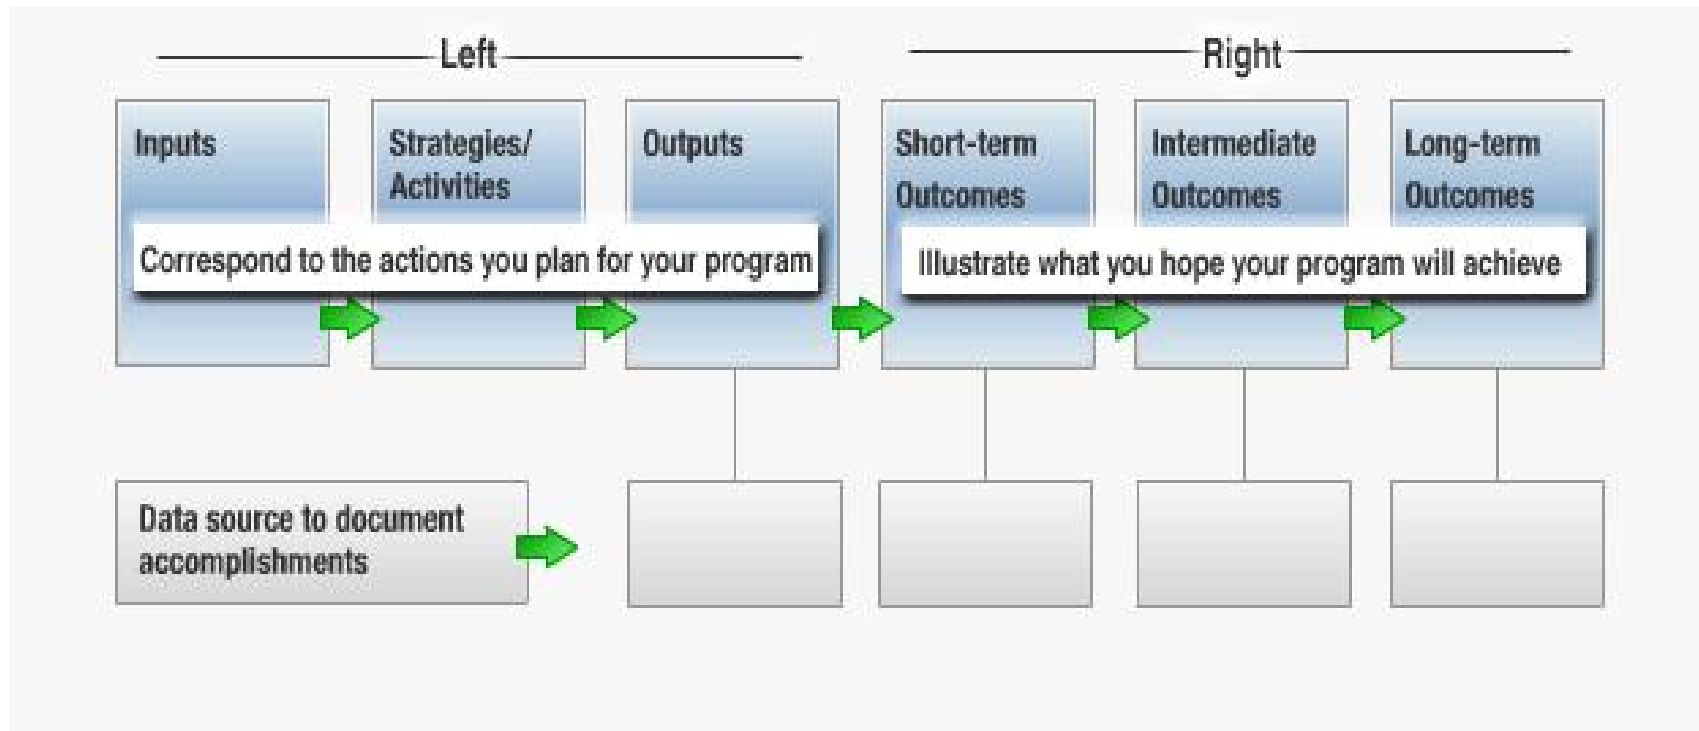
Left

Right

Inputs

Strategies/ Activities

Outputs

Short-term Outcomes

Intermediate Outcomes

Long-term Outcomes

Correspond to the actions you plan for your program

Illustrate what you hope your program will achieve

Data source to document accomplishments